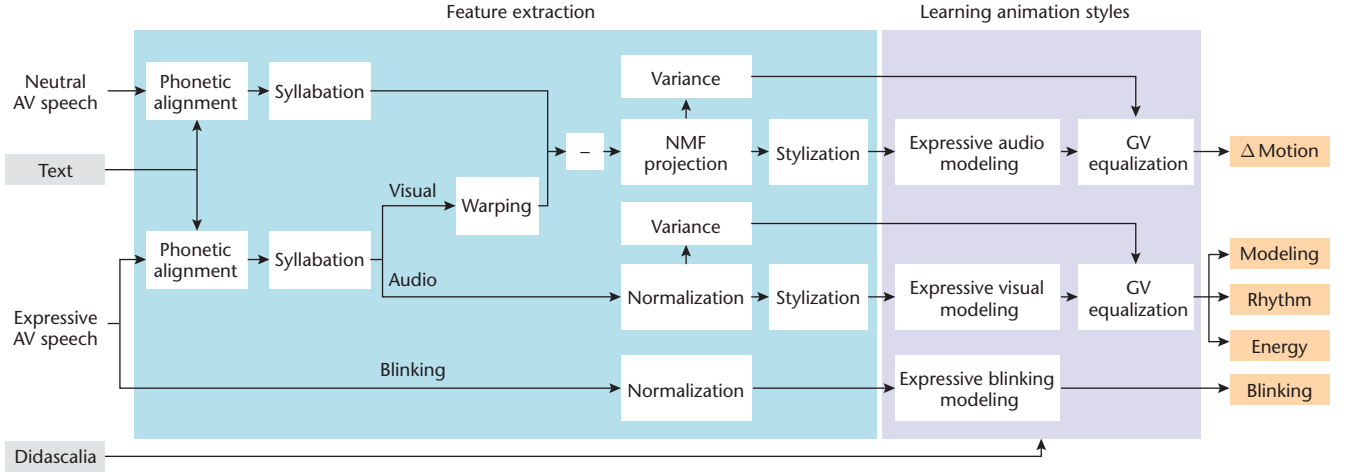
Feature extraction

Learning animation styles

Neutral AV speech

Phonetic alignment

Syllabation

Variance

Text

–

NMF projection

Stylization

Expressive audio modeling

GV equalization

$\Delta$ Motion

Visual

Warping

Variance

Phonetic alignment

Syllabation

Audio

Normalization

Stylization

Expressive visual modeling

GV equalization

Modeling

Rhythm

Energy

Expressive AV speech

Blinking

Normalization

Expressive blinking modeling

Blinking

Didascalia